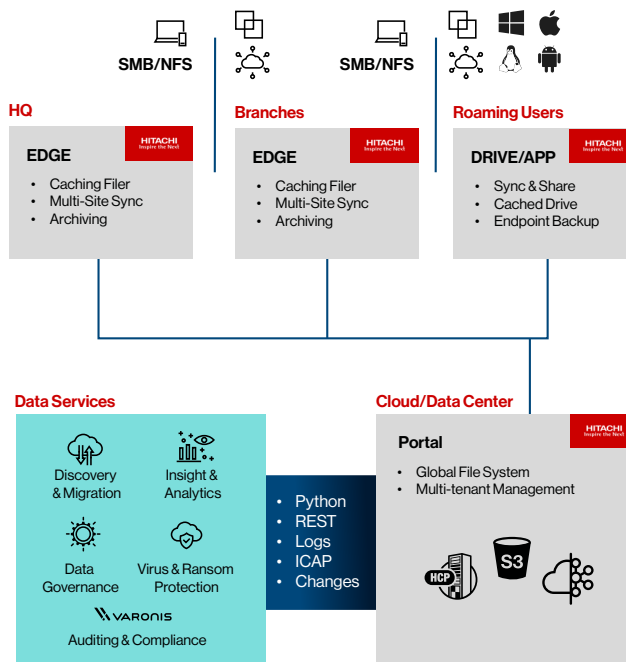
SMB/NFS

SMB/NFS

HQ

HITACHI
Inspire the Next

EDGE

- Caching Filer
- Multi-Site Sync
- Archiving

Branches

HITACHI
Inspire the Next

EDGE

- Caching Filer
- Multi-Site Sync
- Archiving

Roaming Users

HITACHI
Inspire the Next

DRIVE/APP

- Sync & Share
- Cached Drive
- Endpoint Backup

Data Services

Discovery & Migration

Insight & Analytics

Data Governance

Virus & Ransom Protection

VARONIS

Auditing & Compliance

- Python
- REST
- Logs
- ICAP
- Changes

Cloud/Data Center

HITACHI
Inspire the Next

Portal

- Global File System
- Multi-tenant Management

HCP

S3